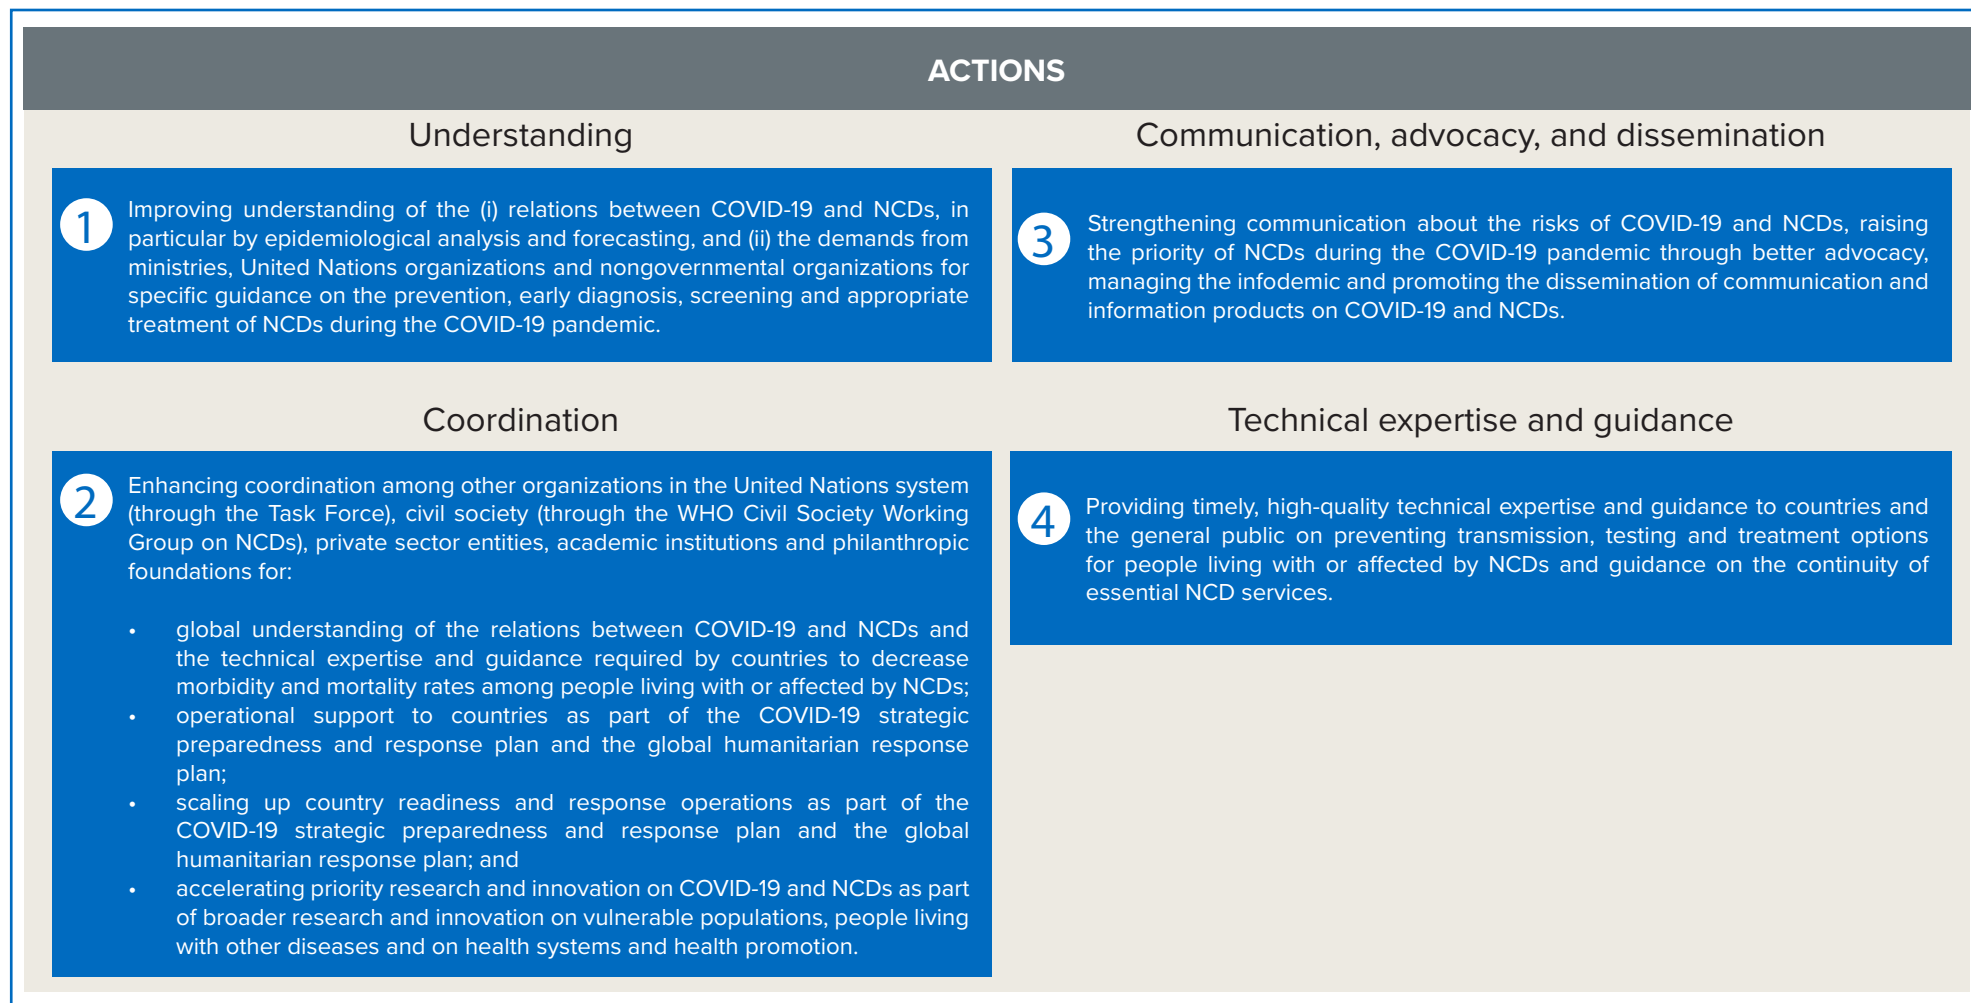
ACTIONS

Understanding

1 Improving understanding of the (i) relations between COVID-19 and NCDs, in particular by epidemiological analysis and forecasting, and (ii) the demands from ministries, United Nations organizations and nongovernmental organizations for specific guidance on the prevention, early diagnosis, screening and appropriate treatment of NCDs during the COVID-19 pandemic.

Coordination

2 Enhancing coordination among other organizations in the United Nations system (through the Task Force), civil society (through the WHO Civil Society Working Group on NCDs), private sector entities, academic institutions and philanthropic foundations for:

- global understanding of the relations between COVID-19 and NCDs and the technical expertise and guidance required by countries to decrease morbidity and mortality rates among people living with or affected by NCDs;
- operational support to countries as part of the COVID-19 strategic preparedness and response plan and the global humanitarian response plan;
- scaling up country readiness and response operations as part of the COVID-19 strategic preparedness and response plan and the global humanitarian response plan; and
- accelerating priority research and innovation on COVID-19 and NCDs as part of broader research and innovation on vulnerable populations, people living with other diseases and on health systems and health promotion.

Communication, advocacy, and dissemination

3 Strengthening communication about the risks of COVID-19 and NCDs, raising the priority of NCDs during the COVID-19 pandemic through better advocacy, managing the infodemic and promoting the dissemination of communication and information products on COVID-19 and NCDs.

Technical expertise and guidance

4 Providing timely, high-quality technical expertise and guidance to countries and the general public on preventing transmission, testing and treatment options for people living with or affected by NCDs and guidance on the continuity of essential NCD services.